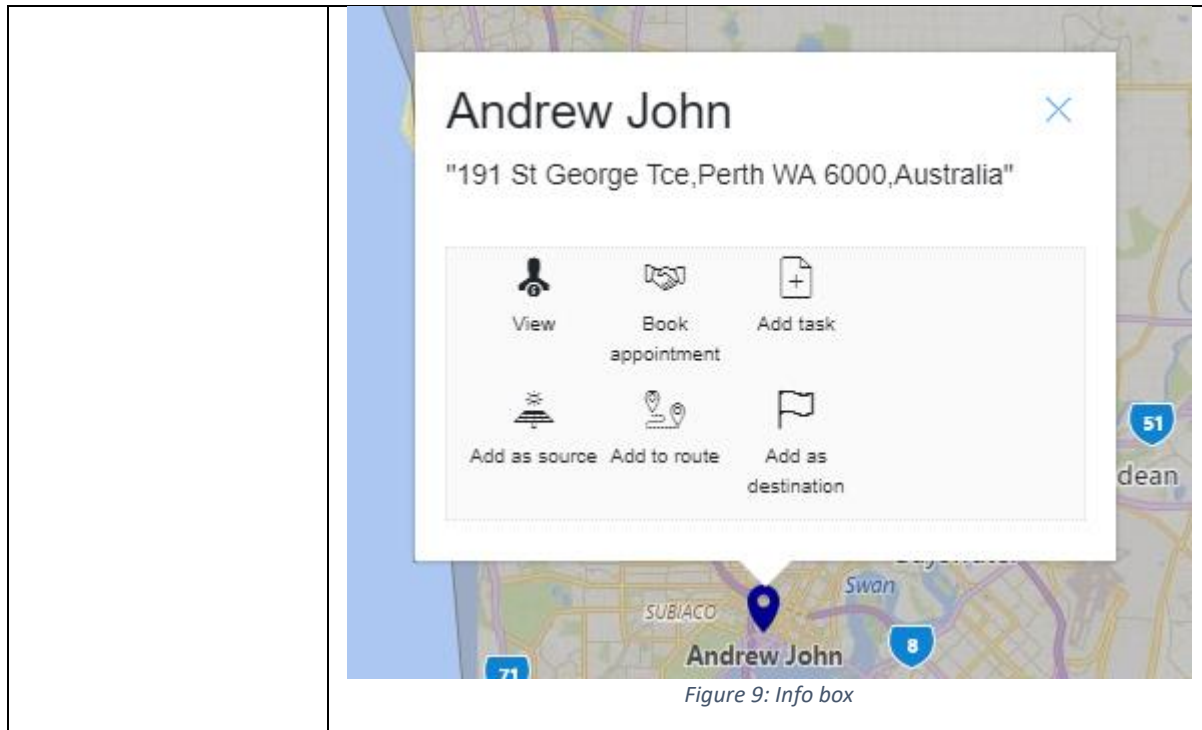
Andrew John

"191 St George Tce,Perth WA 6000,Australia"

View

Book appointment

Add task

Add as source

Add to route

Add as destination

51

dean

Swan

SUBIACO

8

Andrew John

71

Figure 9: Info box